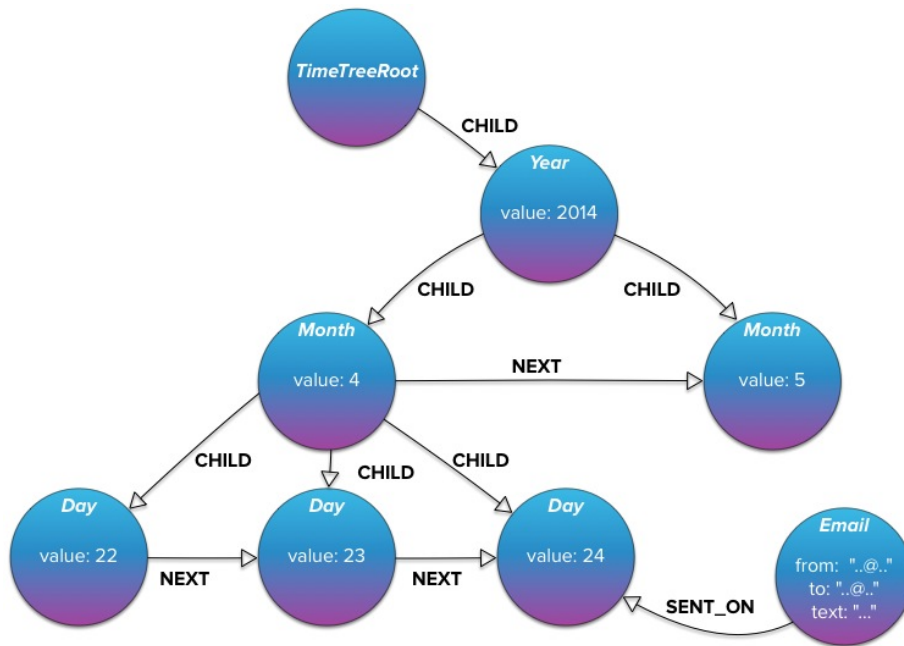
TimeTreeRoot

CHILD

Year
value: 2014

CHILD

CHILD

Month
value: 4

NEXT

Month
value: 5

CHILD

CHILD

CHILD

Day
value: 22

NEXT

Day
value: 23

NEXT

Day
value: 24

SENT_ON

Email
from: "..@.."
to: "..@.."
text: "..."